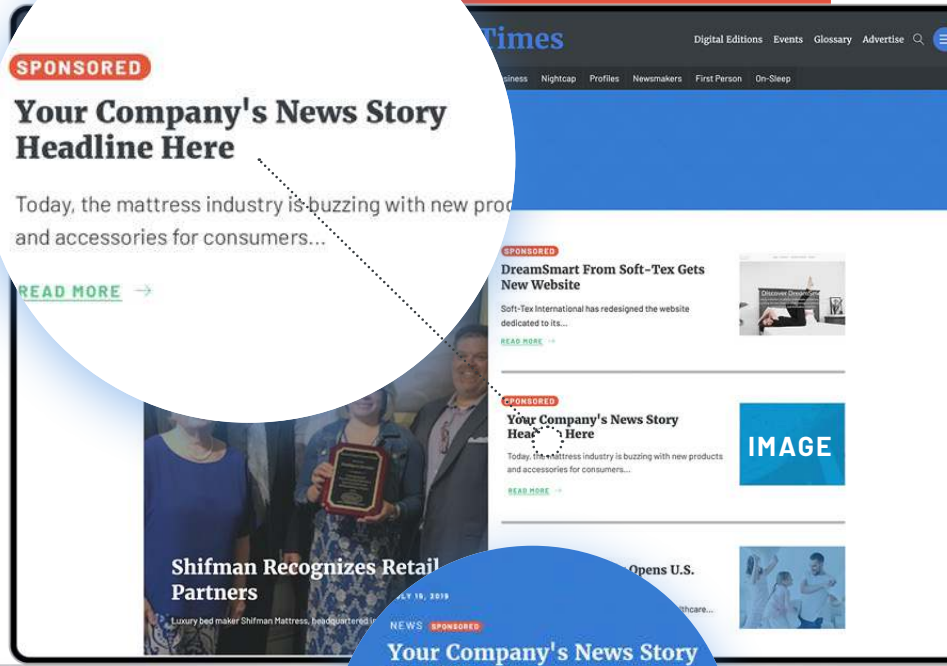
SPONSORED

Your Company's News Story Headline Here

Today, the mattress industry is buzzing with new prod and accessories for consumers...

READ MORE →

Times

Digital Editions Events Glossary Advertise

siness Nightcap Profiles Newsmakers First Person On-Sleep

SPONSORED

DreamSmart From Soft-Tex Gets New Website

Soft-Tex International has redesigned the website dedicated to its...

READ MORE →

Discover DreamSmart

SPONSORED

Your Company's News Story Hea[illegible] Here

Today, the mattress industry is buzzing with new products and accessories for consumers...

READ MORE →

IMAGE

Opens U.S.

thcare...

Shifman Recognizes Retail Partners

Luxury bed maker Shifman Mattress, headquartered in

LY 19, 2019

NEWS SPONSORED

Your Company's News Story